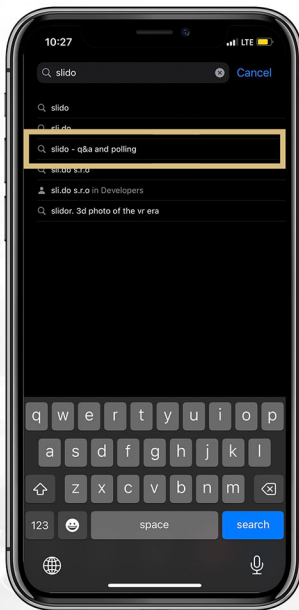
10:27

LTE

slido

Cancel

slido

sli.do

slido - q&a and polling

sli.do s.r.o

sli.do s.r.o in Developers

slidor. 3d photo of the vr era

q w e r t y u i o p

a s d f g h j k l

z x c v b n m

123

space

search